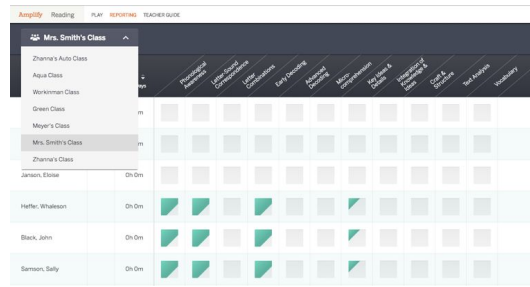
Amplify Reading PLAY REPORTING TEACHER GUIDE

Mrs. Smith's Class

Zhanna's Auto Class
Aqua Class
Workinman Class
Green Class
Meyer's Class
Mrs. Smith's Class
Zhanna's Class

Phonological Awareness
Letter-Sound Correspondence
Letter Combinations
Early Decoding
Advanced Decoding
Micro-comprehension
Key Ideas & Details
Integration of Knowledge & Ideas
Craft & Structure
Text Analysis
Vocabulary

Janson, Eloise 0h 0m
Heffer, Whaleson 0h 0m
Black, John 0h 0m
Samson, Sally 0h 0m